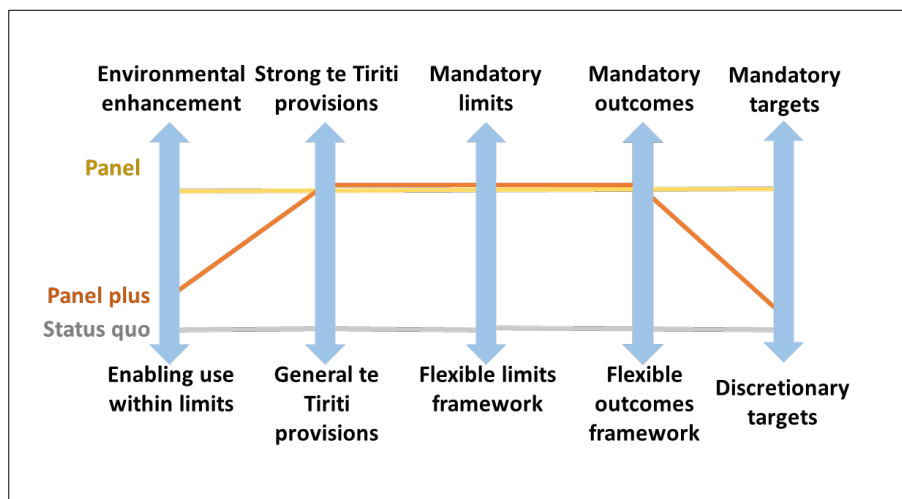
Environmental enhancement

Strong te Tiriti provisions

Mandatory limits

Mandatory outcomes

Mandatory targets

Panel

Panel plus

Status quo

Enabling use within limits

General te Tiriti provisions

Flexible limits framework

Flexible outcomes framework

Discretionary targets